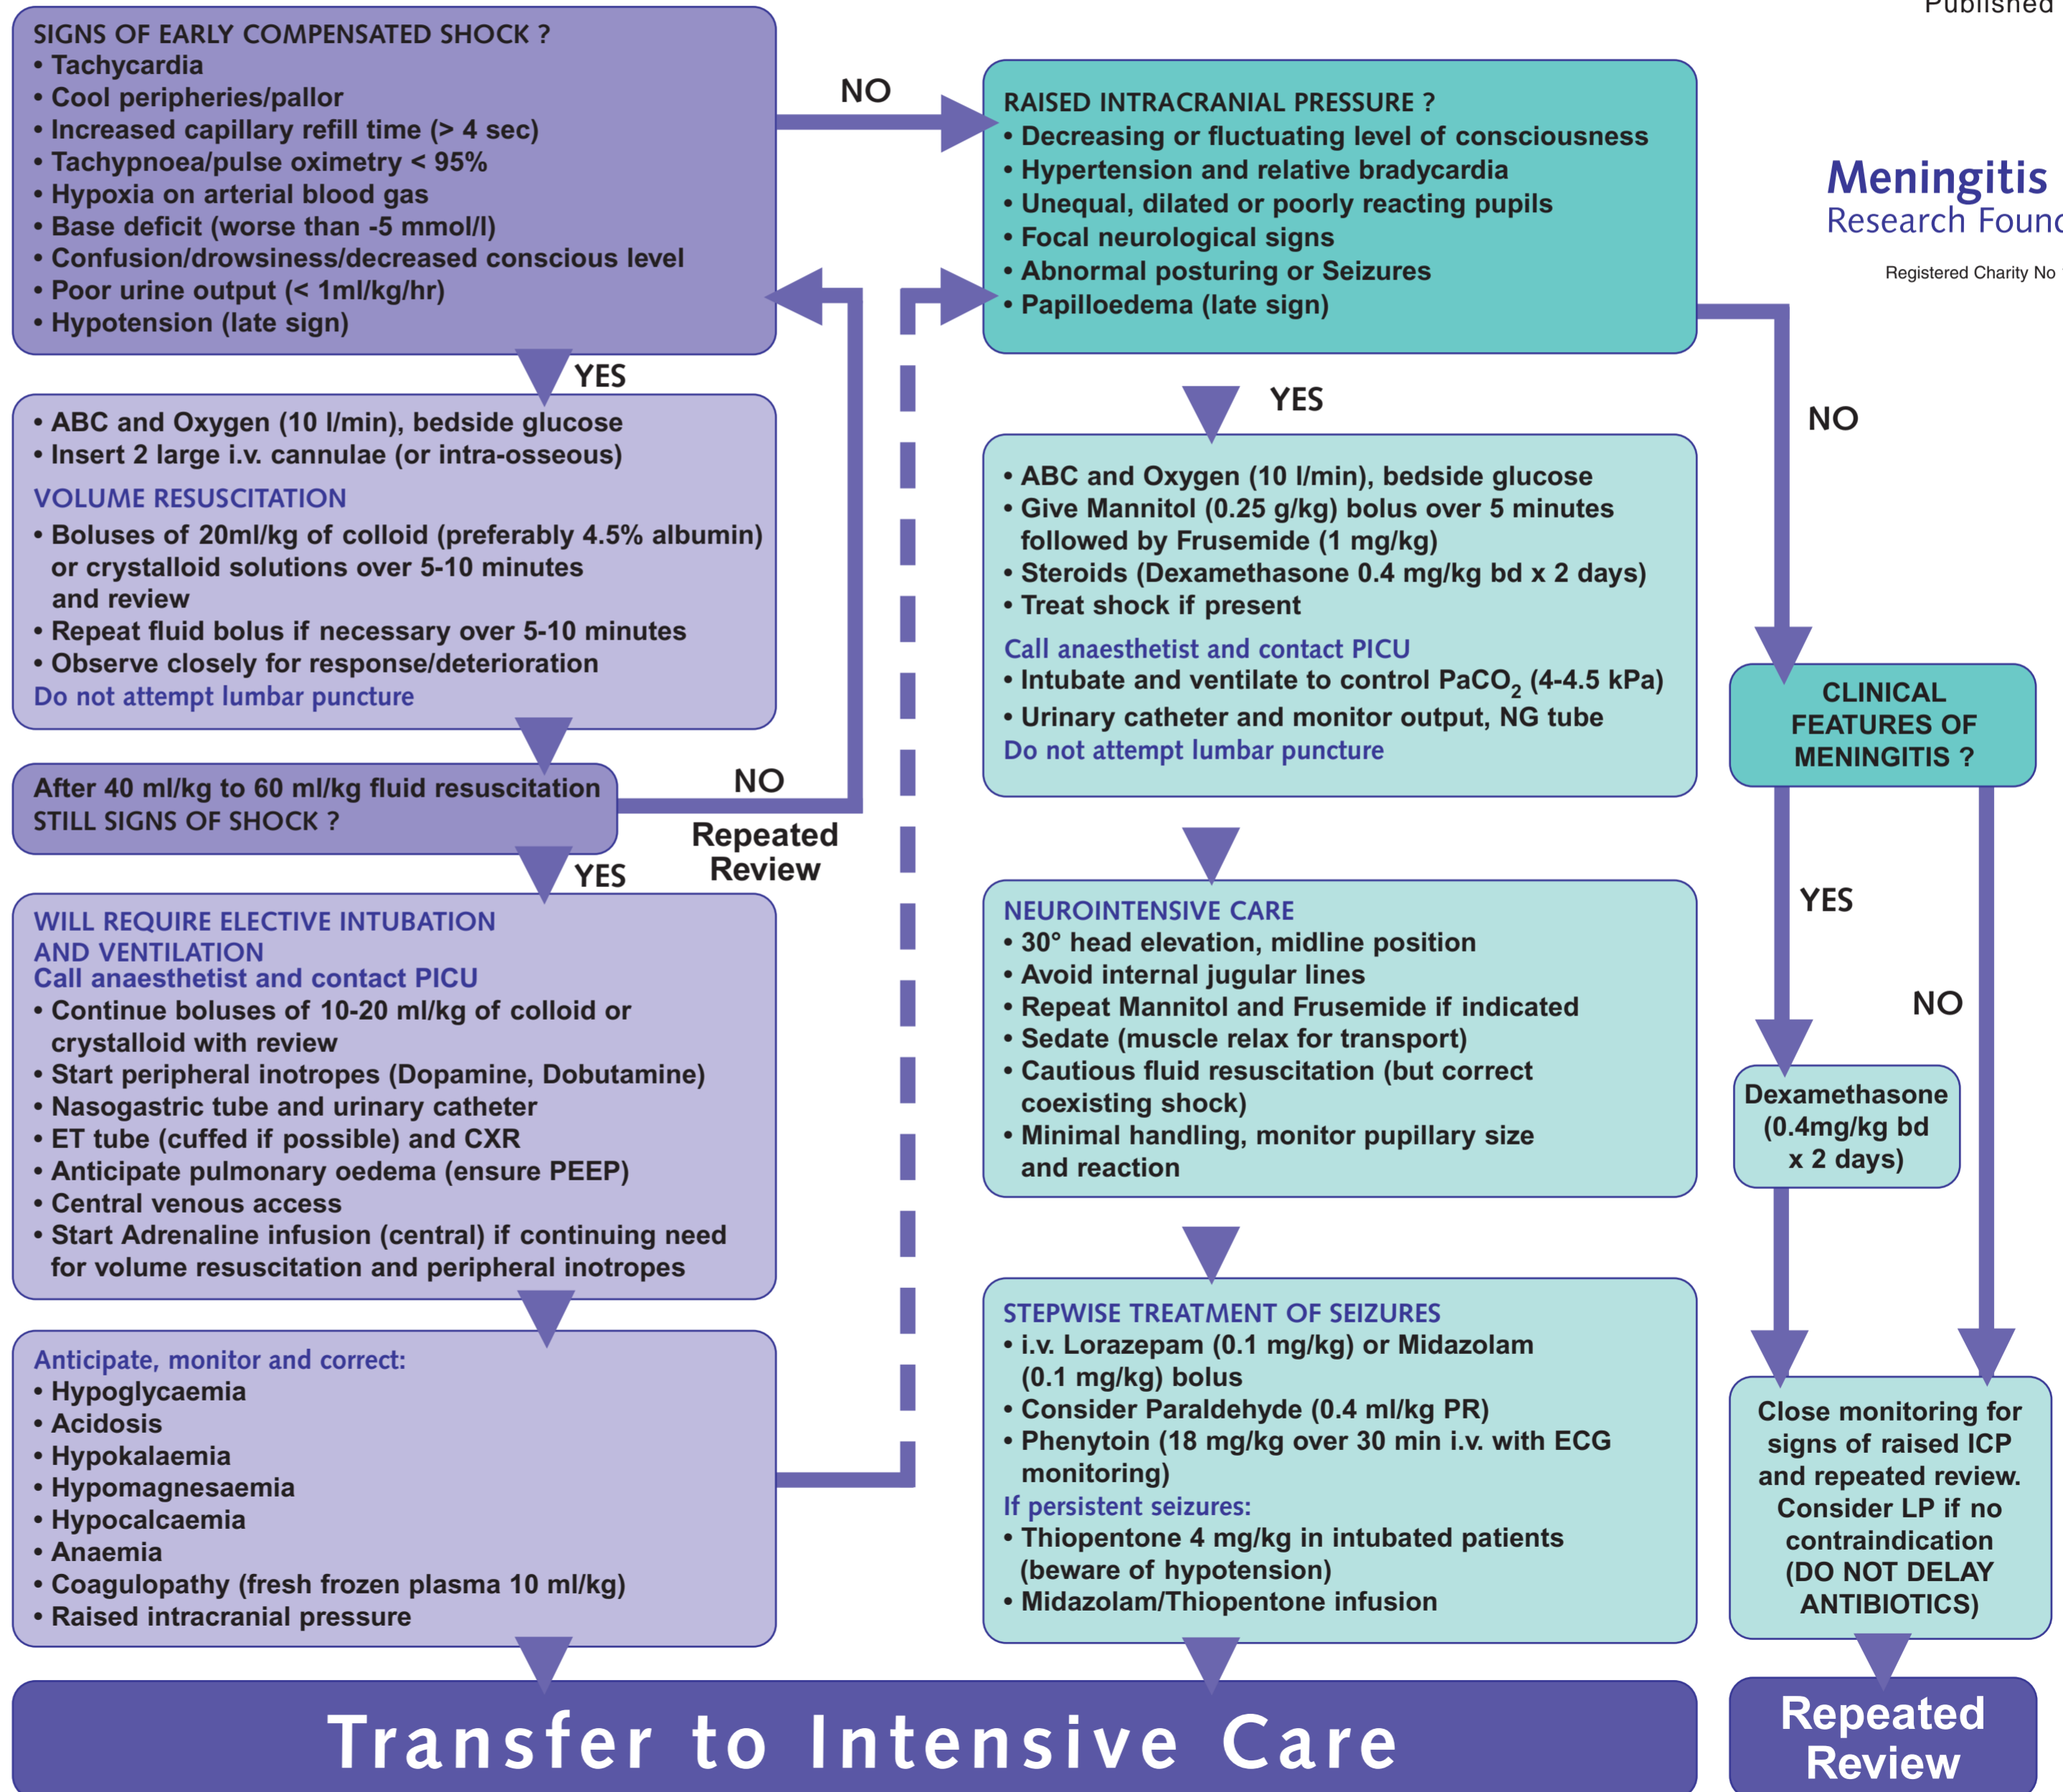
Published

SIGNS OF EARLY COMPENSATED SHOCK ?
• Tachycardia
• Cool peripheries/pallor
• Increased capillary refill time (> 4 sec)
• Tachypnoea/pulse oximetry < 95%
• Hypoxia on arterial blood gas
• Base deficit (worse than -5 mmol/l)
• Confusion/drowsiness/decreased conscious level
• Poor urine output (< 1ml/kg/hr)
• Hypotension (late sign)

NO

RAISED INTRACRANIAL PRESSURE ?
• Decreasing or fluctuating level of consciousness
• Hypertension and relative bradycardia
• Unequal, dilated or poorly reacting pupils
• Focal neurological signs
• Abnormal posturing or Seizures
• Papilloedema (late sign)

Meningitis
Research Founc

Registered Charity No

YES

• ABC and Oxygen (10 l/min), bedside glucose
• Insert 2 large i.v. cannulae (or intra-osseous)
VOLUME RESUSCITATION
• Boluses of 20ml/kg of colloid (preferably 4.5% albumin) or crystalloid solutions over 5-10 minutes and review
• Repeat fluid bolus if necessary over 5-10 minutes
• Observe closely for response/deterioration
Do not attempt lumbar puncture

YES

• ABC and Oxygen (10 l/min), bedside glucose
• Give Mannitol (0.25 g/kg) bolus over 5 minutes followed by Frusemide (1 mg/kg)
• Steroids (Dexamethasone 0.4 mg/kg bd x 2 days)
• Treat shock if present
Call anaesthetist and contact PICU
• Intubate and ventilate to control $PaCO_2$ (4-4.5 kPa)
• Urinary catheter and monitor output, NG tube
Do not attempt lumbar puncture

NO

CLINICAL FEATURES OF MENINGITIS ?

After 40 ml/kg to 60 ml/kg fluid resuscitation STILL SIGNS OF SHOCK ?

NO

Repeated Review

YES

WILL REQUIRE ELECTIVE INTUBATION AND VENTILATION
Call anaesthetist and contact PICU
• Continue boluses of 10-20 ml/kg of colloid or crystalloid with review
• Start peripheral inotropes (Dopamine, Dobutamine)
• Nasogastric tube and urinary catheter
• ET tube (cuffed if possible) and CXR
• Anticipate pulmonary oedema (ensure PEEP)
• Central venous access
• Start Adrenaline infusion (central) if continuing need for volume resuscitation and peripheral inotropes

NEUROINTENSIVE CARE
• 30° head elevation, midline position
• Avoid internal jugular lines
• Repeat Mannitol and Frusemide if indicated
• Sedate (muscle relax for transport)
• Cautious fluid resuscitation (but correct coexisting shock)
• Minimal handling, monitor pupillary size and reaction

YES

NO

Dexamethasone (0.4mg/kg bd x 2 days)

Anticipate, monitor and correct:
• Hypoglycaemia
• Acidosis
• Hypokalaemia
• Hypomagnesaemia
• Hypocalcaemia
• Anaemia
• Coagulopathy (fresh frozen plasma 10 ml/kg)
• Raised intracranial pressure

STEPWISE TREATMENT OF SEIZURES
• i.v. Lorazepam (0.1 mg/kg) or Midazolam (0.1 mg/kg) bolus
• Consider Paraldehyde (0.4 ml/kg PR)
• Phenytoin (18 mg/kg over 30 min i.v. with ECG monitoring)
If persistent seizures:
• Thiopentone 4 mg/kg in intubated patients (beware of hypotension)
• Midazolam/Thiopentone infusion

Close monitoring for signs of raised ICP and repeated review. Consider LP if no contraindication (DO NOT DELAY ANTIBIOTICS)

Transfer to Intensive Care

Repeated Review